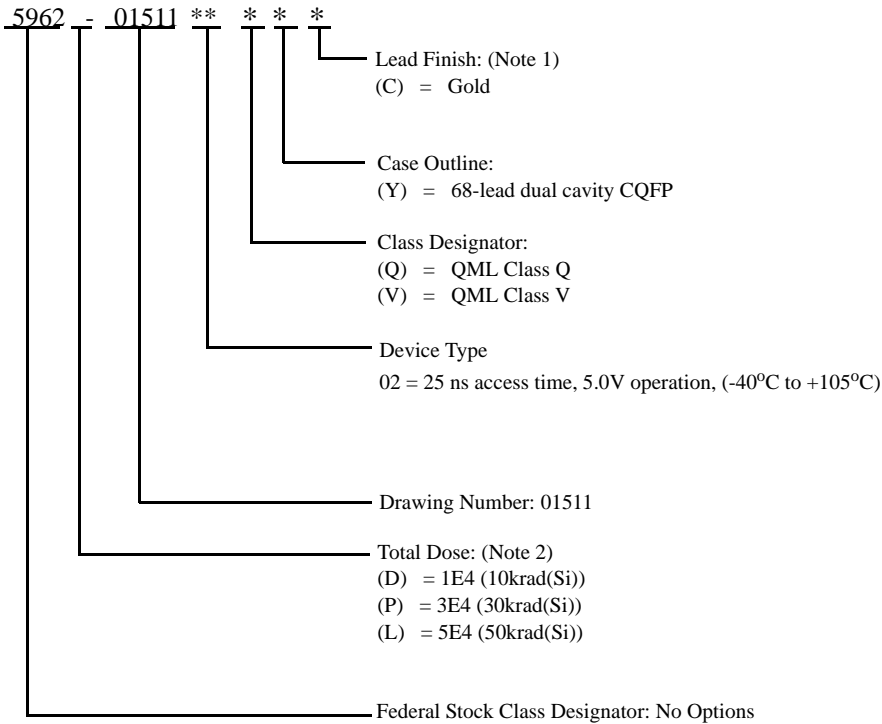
5962 - 01511 ** * * *

Lead Finish: (Note 1)
(C) = Gold

Case Outline:
(Y) = 68-lead dual cavity CQFP

Class Designator:
(Q) = QML Class Q
(V) = QML Class V

Device Type
02 = 25 ns access time, 5.0V operation, (-40$^o$C to +105$^o$C)

Drawing Number: 01511

Total Dose: (Note 2)
(D) = 1E4 (10krad(Si))
(P) = 3E4 (30krad(Si))
(L) = 5E4 (50krad(Si))

Federal Stock Class Designator: No Options